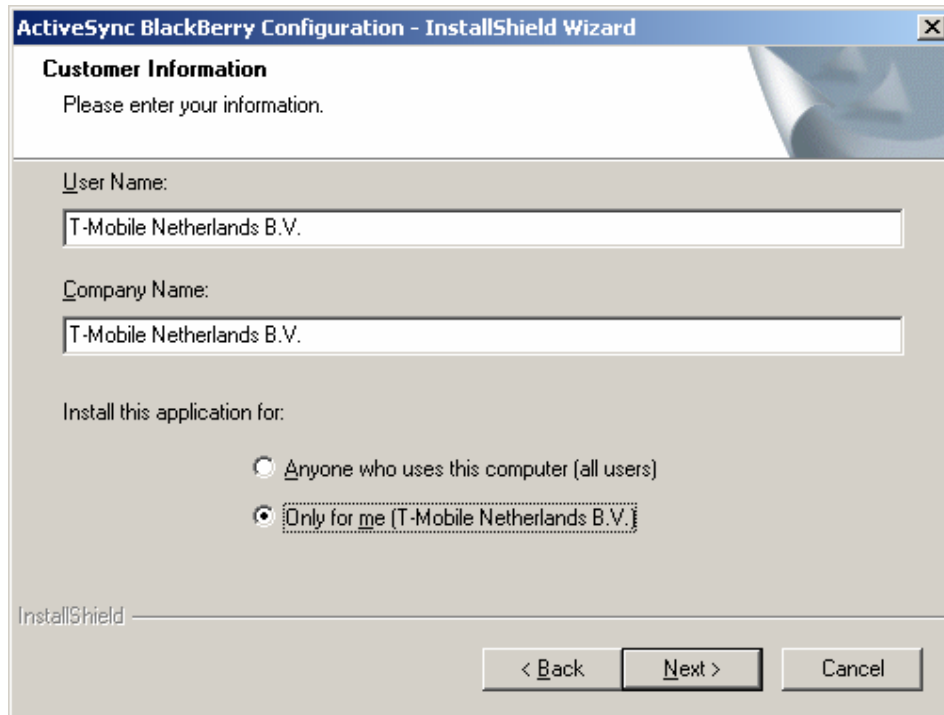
ActiveSync BlackBerry Configuration - InstallShield Wizard

Customer Information

Please enter your information.

User Name:

T-Mobile Netherlands B.V.

Company Name:

T-Mobile Netherlands B.V.

Install this application for:

Anyone who uses this computer (all users)

Only for me (T-Mobile Netherlands B.V.)

InstallShield

< Back

Next >

Cancel